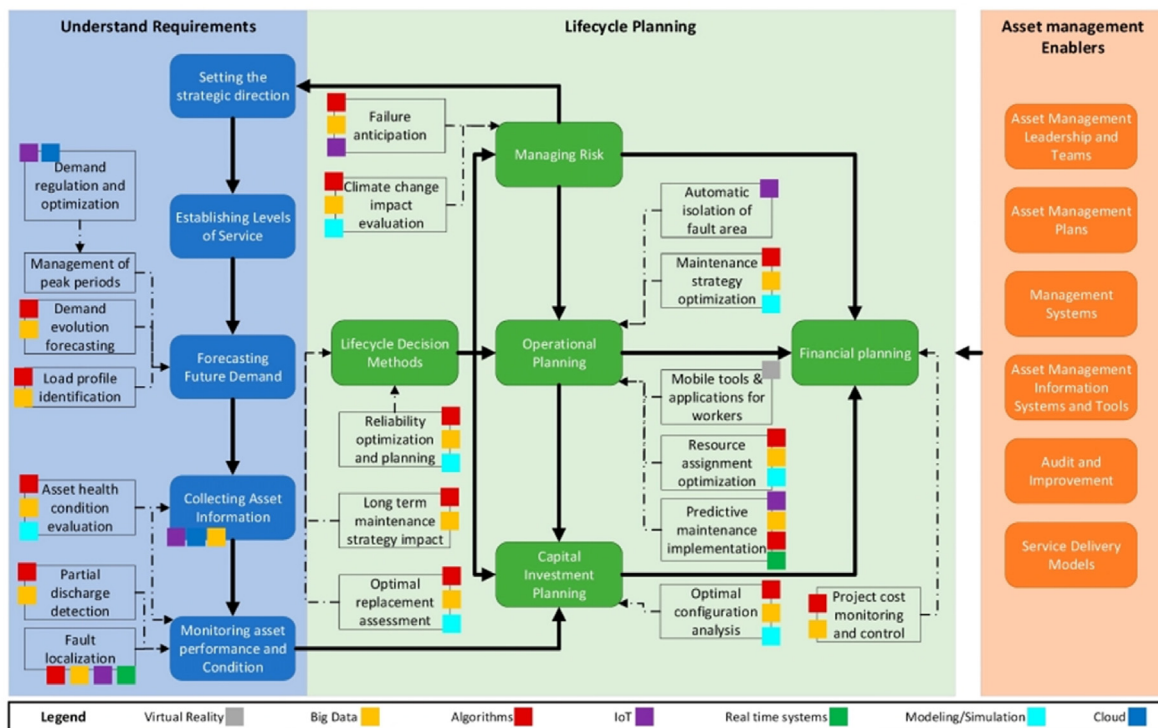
Understand Requirements

Lifecycle Planning

Asset management Enablers

Setting the strategic direction

Demand regulation and optimization

Establishing Levels of Service

Management of peak periods

Demand evolution forecasting

Forecasting Future Demand

Load profile identification

Asset health condition evaluation

Collecting Asset Information

Partial discharge detection

Fault localization

Monitoring asset performance and Condition

Failure anticipation

Climate change impact evaluation

Managing Risk

Automatic isolation of fault area

Maintenance strategy optimization

Lifecycle Decision Methods

Operational Planning

Financial planning

Mobile tools & applications for workers

Reliability optimization and planning

Resource assignment optimization

Long term maintenance strategy impact

Predictive maintenance implementation

Capital Investment Planning

Optimal replacement assessment

Optimal configuration analysis

Project cost monitoring and control

Asset Management Leadership and Teams

Asset Management Plans

Management Systems

Asset Management Information Systems and Tools

Audit and Improvement

Service Delivery Models

Legend Virtual Reality Big Data Algorithms IoT Real time systems Modeling/Simulation Cloud